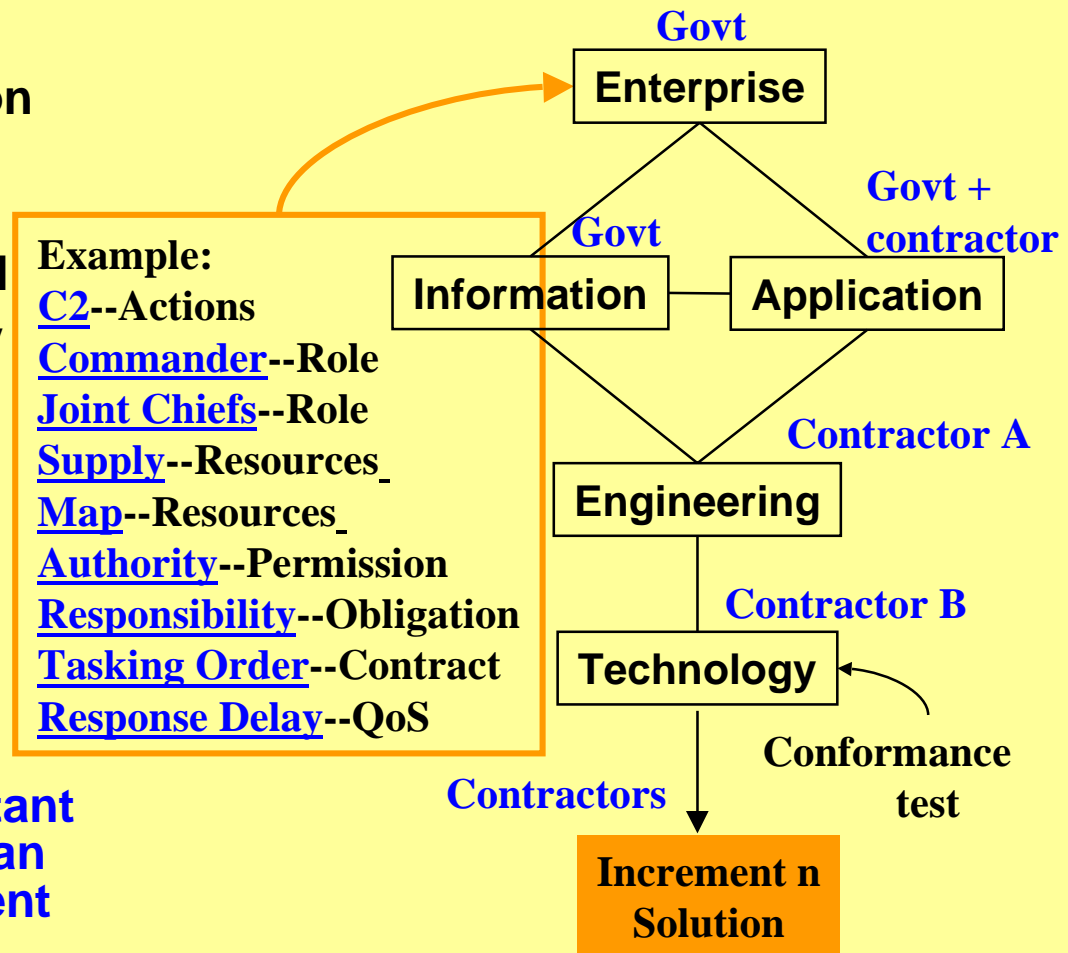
on

d

cant
an
ent

Example:
C2--Actions
Commander--Role
Joint Chiefs--Role
Supply--Resources
Map--Resources
Authority--Permission
Responsibility--Obligation
Tasking Order--Contract
Response Delay--QoS

Govt
Enterprise
Govt
Govt + contractor
Information
Application
Contractor A
Engineering
Contractor B
Technology
Conformance test
Contractors
Increment n Solution